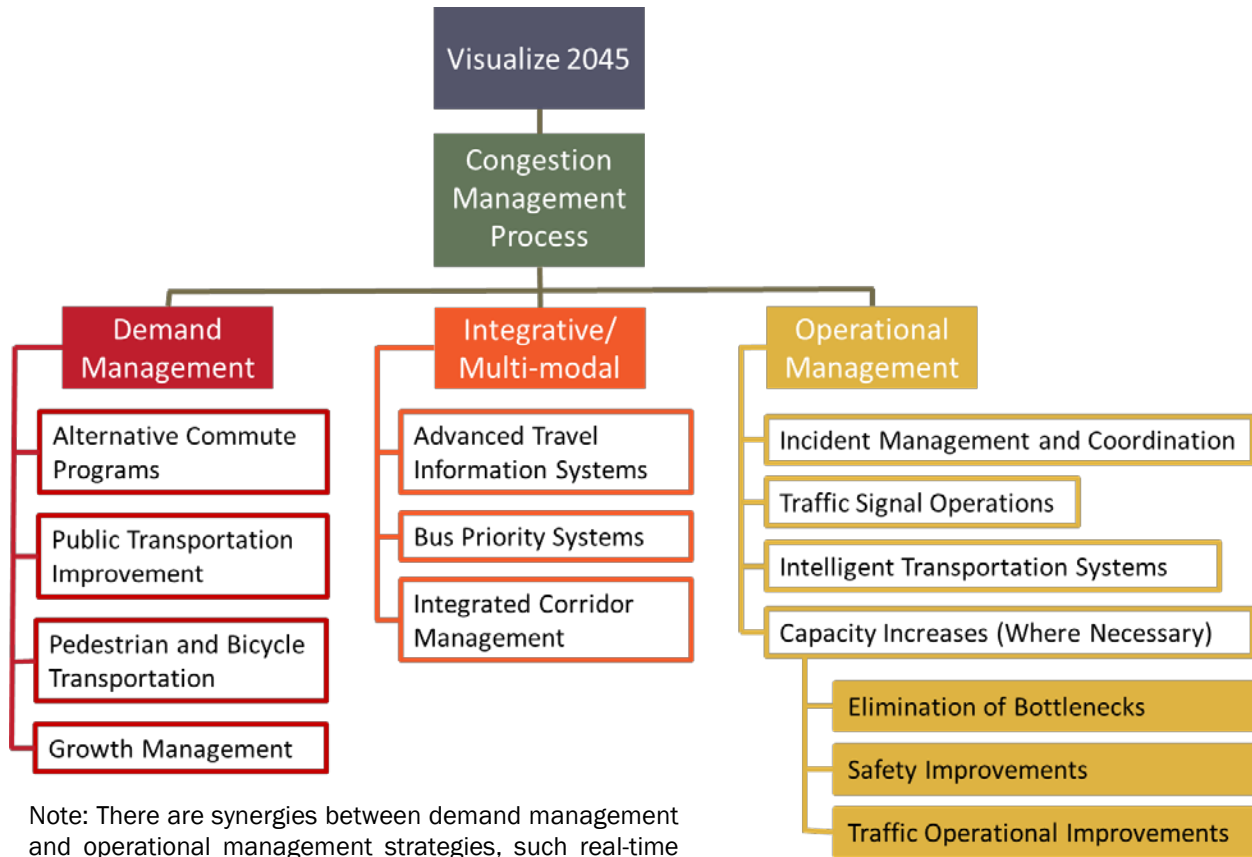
Visualize 2045

Congestion Management Process

Demand Management

Alternative Commute Programs

Public Transportation Improvement

Pedestrian and Bicycle Transportation

Growth Management

Integrative/ Multi-modal

Advanced Travel Information Systems

Bus Priority Systems

Integrated Corridor Management

Operational Management

Incident Management and Coordination

Traffic Signal Operations

Intelligent Transportation Systems

Capacity Increases (Where Necessary)

Elimination of Bottlenecks

Safety Improvements

Traffic Operational Improvements

Note: There are synergies between demand management and operational management strategies, such real-time